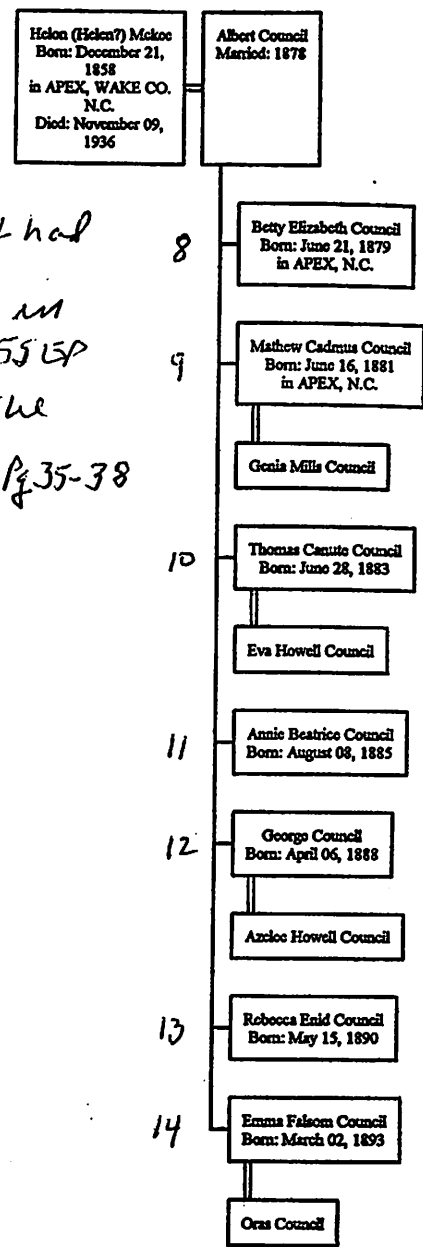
Helen (Helen?) Mckee
Born: December 21, 1858
in APEX, WAKE CO. N.C.
Died: November 09, 1936

Albert Council
Married: 1878

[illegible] had
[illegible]
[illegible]
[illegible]
Pg 35-38

8
Betty Elizabeth Council
Born: June 21, 1879
in APEX, N.C.

9
Mathew Cadmus Council
Born: June 16, 1881
in APEX, N.C.

Genia Mills Council

10
Thomas Canute Council
Born: June 28, 1883

Eva Howell Council

11
Annie Beatrice Council
Born: August 08, 1885

12
George Council
Born: April 06, 1888

Azelee Howell Council

13
Rebecca Enid Council
Born: May 15, 1890

14
Emma Falsom Council
Born: March 02, 1893

Oras Council